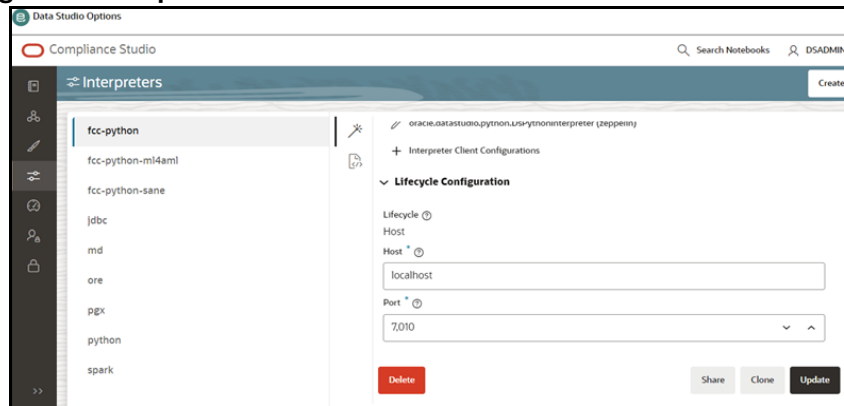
Data Studio Options

Compliance Studio

Search Notebooks DSADMIN

Interpreters

Create

fcc-python

fcc-python-ml4aml

fcc-python-sane

jdbc

md

ore

pgx

python

spark

oracle.datastudio.python.DsPythonInterpreter (zeppelin)

+ Interpreter Client Configurations

Lifecycle Configuration

Lifecycle

Host

Host *

localhost

Port *

7,010

Delete

Share

Clone

Update

>>